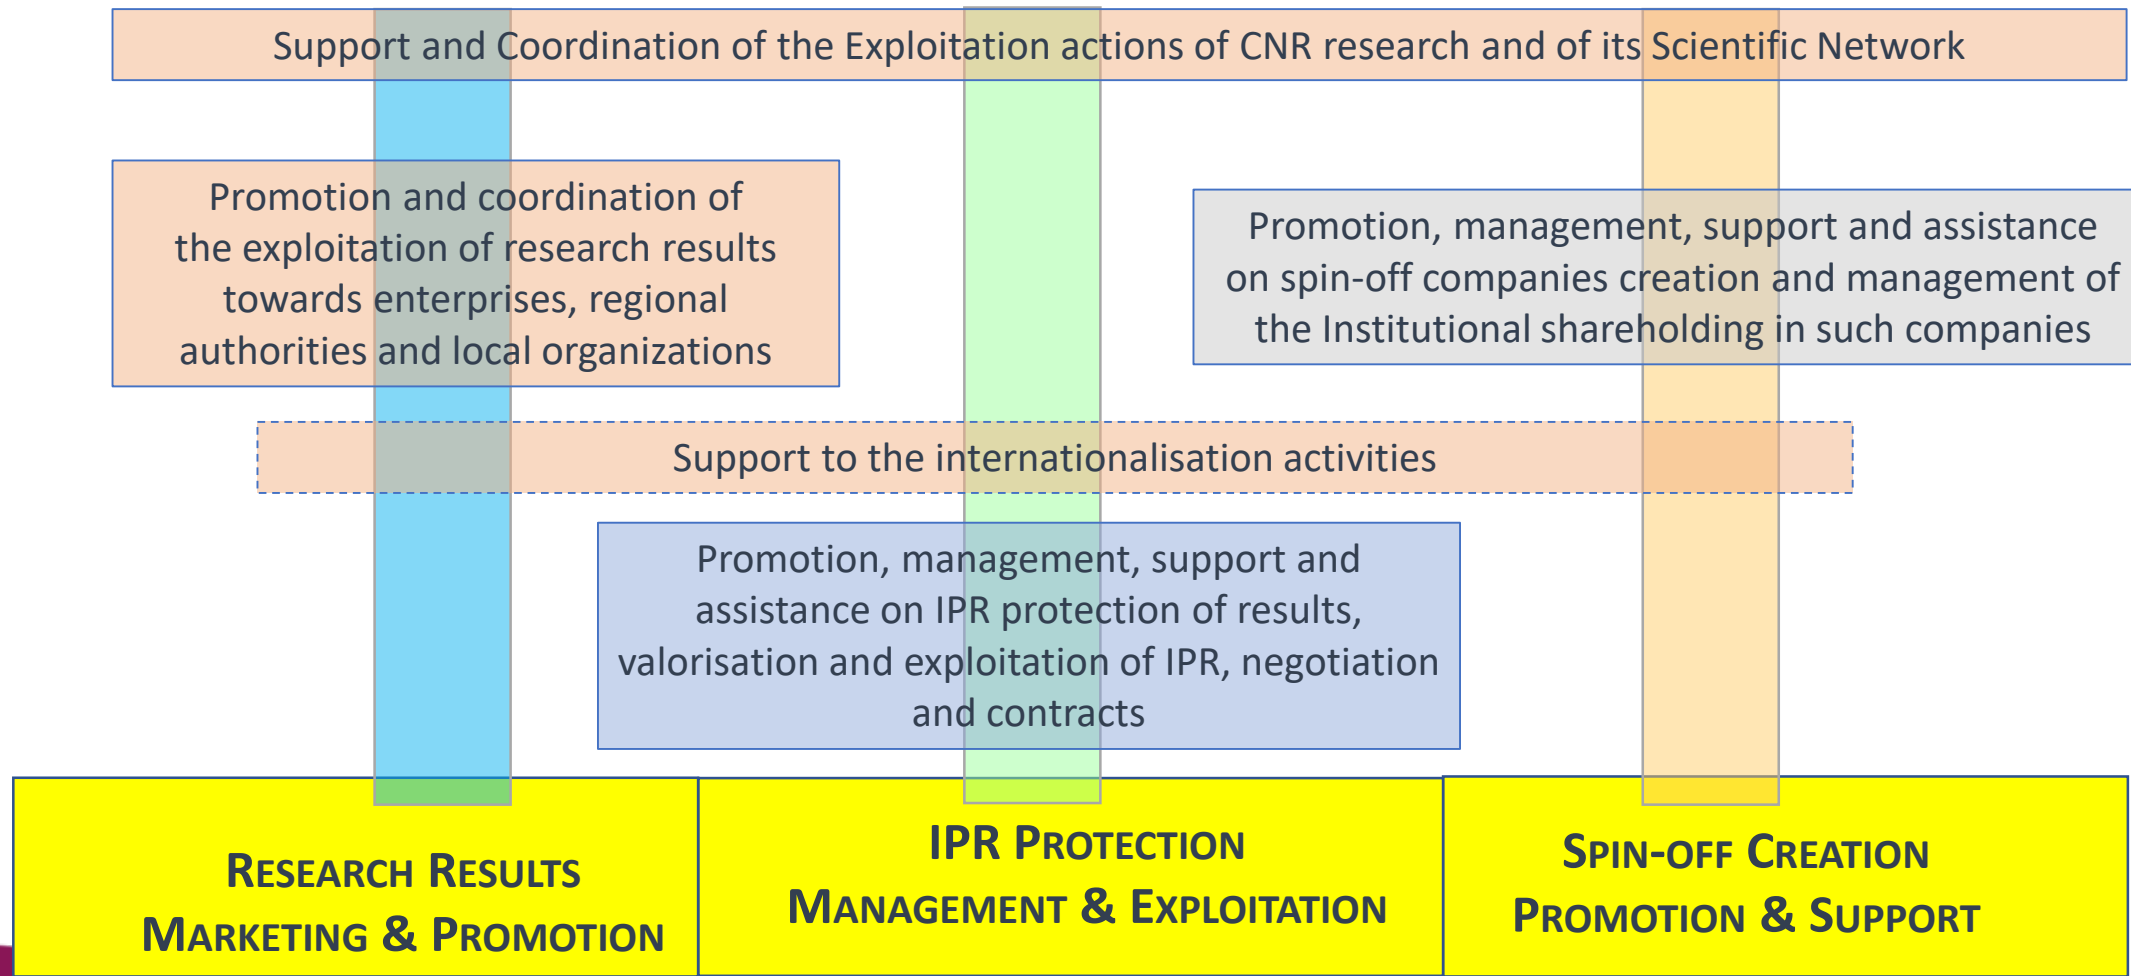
Support and Coordination of the Exploitation actions of CNR research and of its Scientific Network

Promotion and coordination of the exploitation of research results towards enterprises, regional authorities and local organizations

Promotion, management, support and assistance on spin-off companies creation and management of the Institutional shareholding in such companies

Support to the internationalisation activities

Promotion, management, support and assistance on IPR protection of results, valorisation and exploitation of IPR, negotiation and contracts

RESEARCH RESULTS MARKETING & PROMOTION

IPR PROTECTION MANAGEMENT & EXPLOITATION

SPIN-OFF CREATION PROMOTION & SUPPORT